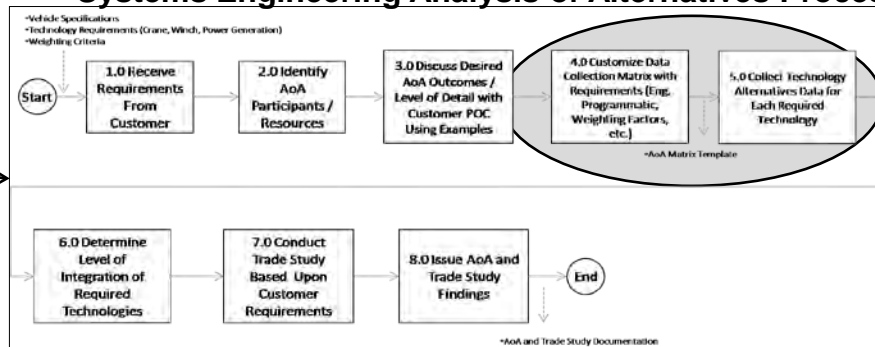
Systems Engineering Analysis of Alternatives Process

•Vehicle Specifications
•Technology Requirements (Crane, Winch, Power Generation)
•Weighting Criteria

Start

1.0 Receive Requirements From Customer

2.0 Identify AoA Participants / Resources

3.0 Discuss Desired AoA Outcomes / Level of Detail with Customer POC Using Examples

4.0 Customize Data Collection Matrix with Requirements (Eng, Programmatic, Weighting Factors, etc.)

•AoA Matrix Template

5.0 Collect Technology Alternatives Data for Each Required Technology

6.0 Determine Level of Integration of Required Technologies

7.0 Conduct Trade Study Based Upon Customer Requirements

8.0 Issue AoA and Trade Study Findings

End

•AoA and Trade Study Documentation